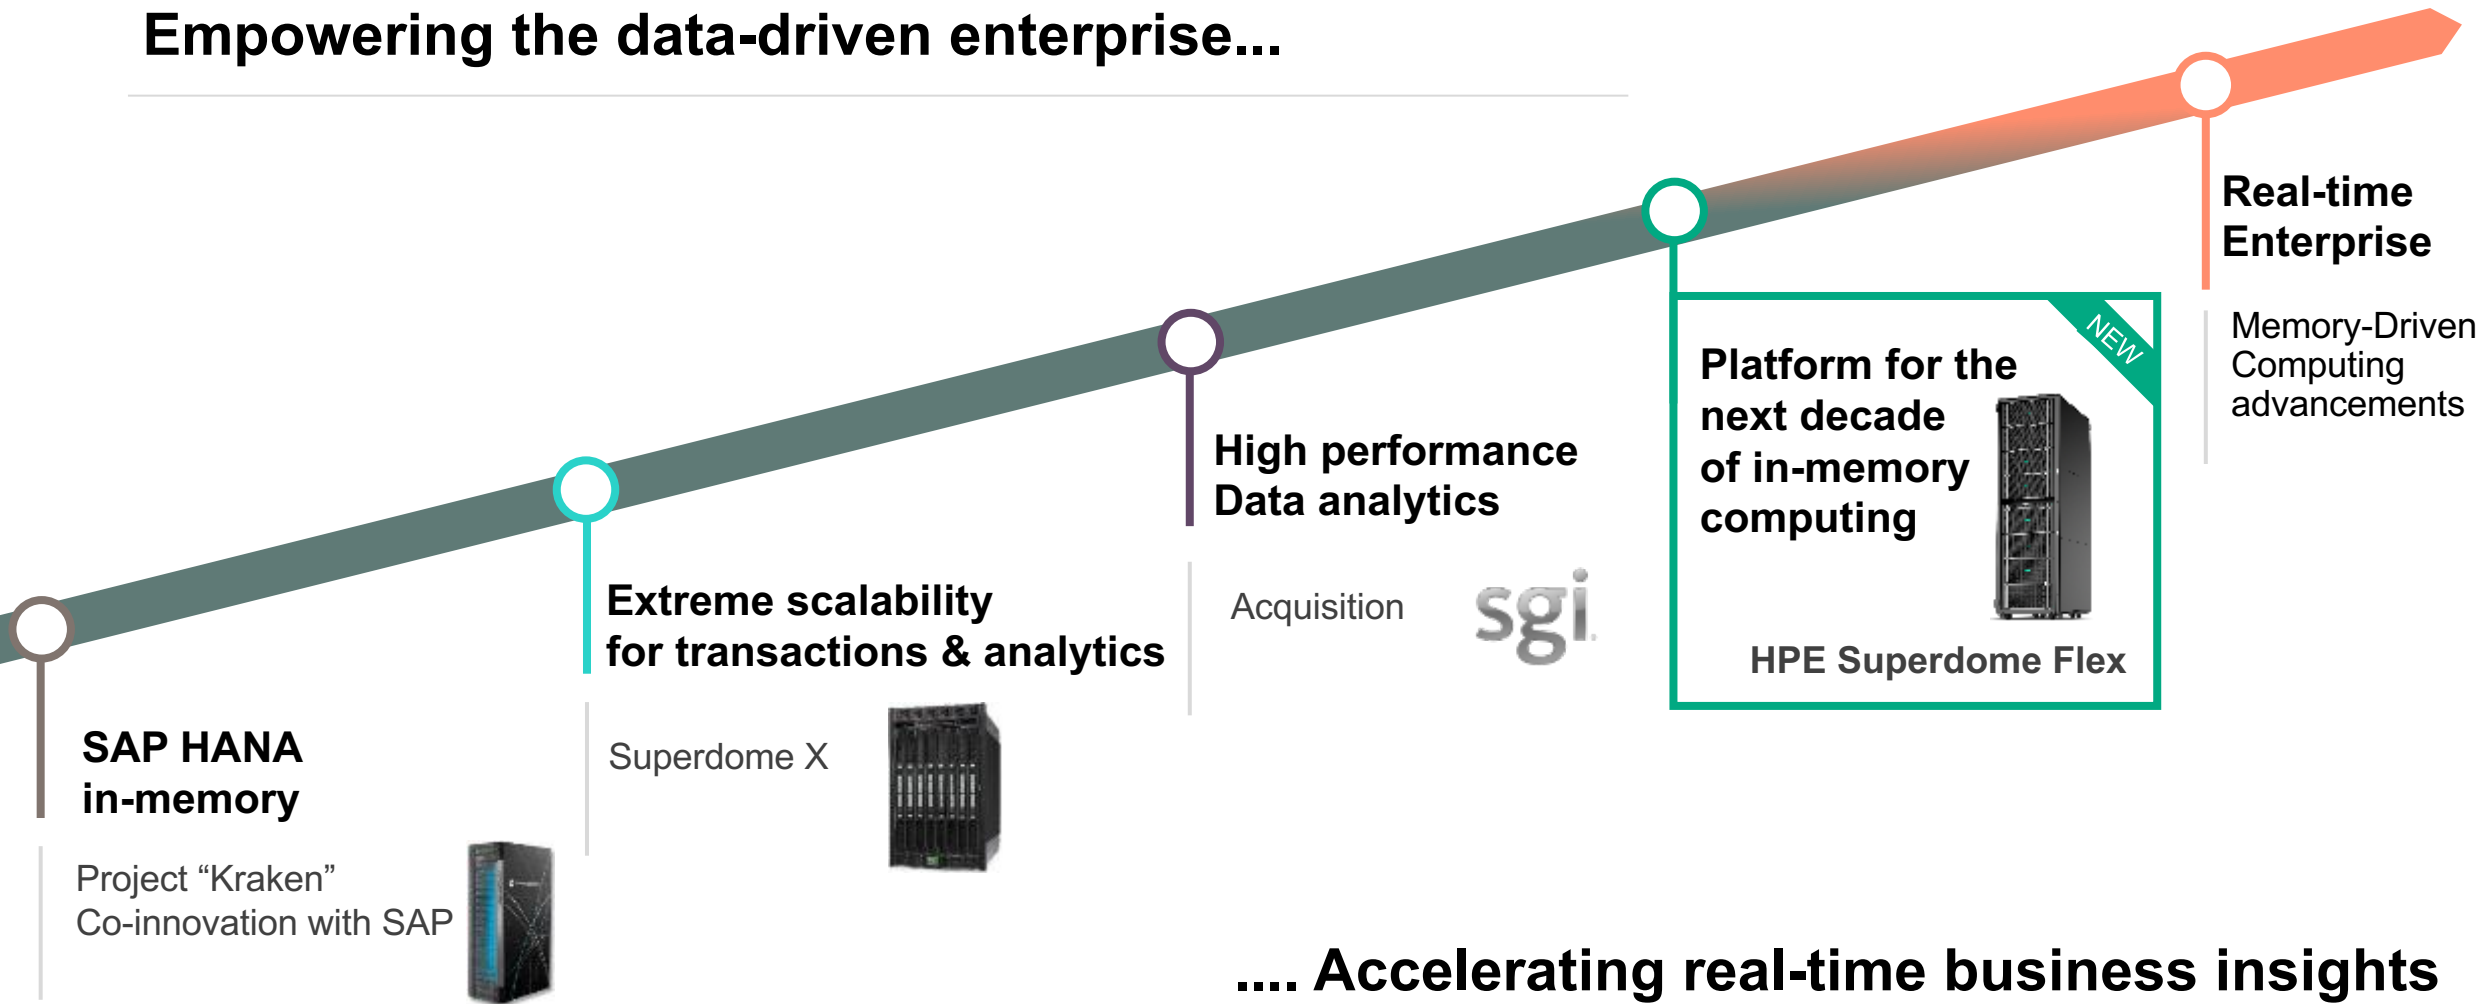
Empowering the data-driven enterprise...

SAP HANA in-memory

Project “Kraken” Co-innovation with SAP

Extreme scalability for transactions & analytics

Superdome X

High performance Data analytics

Acquisition

sgi

NEW

Platform for the next decade of in-memory computing

HPE Superdome Flex

Real-time Enterprise

Memory-Driven Computing advancements

.... Accelerating real-time business insights